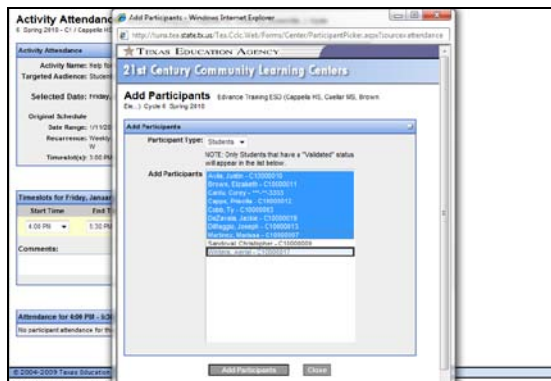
Activity Attendance
6 Spring 2010 - C1 / Cappelle HS

Activity Attendance

Activity Name: Help for
Targeted Audience: Student

Selected Date: Friday,

Original Schedule
Date Range: 1/11/20
Recurrence: Weekly
W
Timeslot(s): 5:00 PM

Timeslots for Friday, Januar
Start Time | End T
4:00 PM | 5:30 PM

Comments:

Attendance for 4:00 PM - 5:30
No participant attendance for th

© 2004-2009 Texas Education

Add Participants - Windows Internet Explorer
http://tuna.tea.state.tx.us/Tea.Cclc.Web/Forms/Center/ParticipantPicker.aspx?source=attendance

TEXAS EDUCATION AGENCY
21st Century Community Learning Centers

Add Participants Edvance Training ESD (Cappelle HS, Cuellar MS, Brown Ele...) Cycle 6 Spring 2010

Add Participants

Participant Type: Students

NOTE: Only Students that have a "Validated" status will appear in the list below.

Add Participants
Avila, Justin - C10000010
Brown, Elizabeth - C10000011
Cantu, Corey - **-**-3333
Capps, Priscilla - C10000012
Cobb, Ty - C10000003
DeZavala, Jacbie - C10000016
DiMaggio, Joseph - C10000013
Martinez, Melissa - C10000007
Sandoval, Christopher - C10000009
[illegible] - C10000017

Add Participants Close